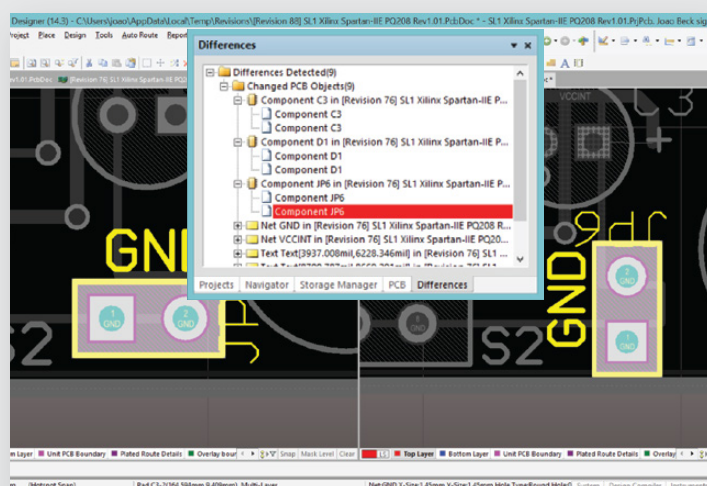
Designer (14.3) - C:\Users\joao\AppData\Local\Temp\Revisions\[Revision 88] SL1 Xilinx Spartan-IIE PQ208 Rev1.01.PcbDoc * - SL1 Xilinx Spartan-IIE PQ208 Rev1.01.PrjPcb. Joao Beck sig

Project Place Design Tools Auto Route Report

1.01.PcbDoc [Revision 76] SL1 Xilinx Spartan-IIE PQ20

Differences

Differences Detected(9)
Changed PCB Objects(9)
Component C3 in [Revision 76] SL1 Xilinx Spartan-IIE P...
Component C3
Component C3
Component D1 in [Revision 76] SL1 Xilinx Spartan-IIE P...
Component D1
Component D1
Component JP6 in [Revision 76] SL1 Xilinx Spartan-IIE P...
Component JP6
Component JP6
Net GND in [Revision 76] SL1 Xilinx Spartan-IIE PQ208 R...
Net VCCINT in [Revision 76] SL1 Xilinx Spartan-IIE PQ20...
Text Text[3937.000mil,6228.346mil] in [Revision 76] SL1 ...
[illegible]

Projects Navigator Storage Manager PCB Differences

VCCINT

GND

JP6

GND

1 GND

2 GND

2 GND

1 GND

S2

S2

tom Layer Unit PCB Boundary Plated Route Details Overlay bour Snap Mask Level Clear

Top Layer Bottom Layer Unit PCB Boundary Plated Route Details Overlay

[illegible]